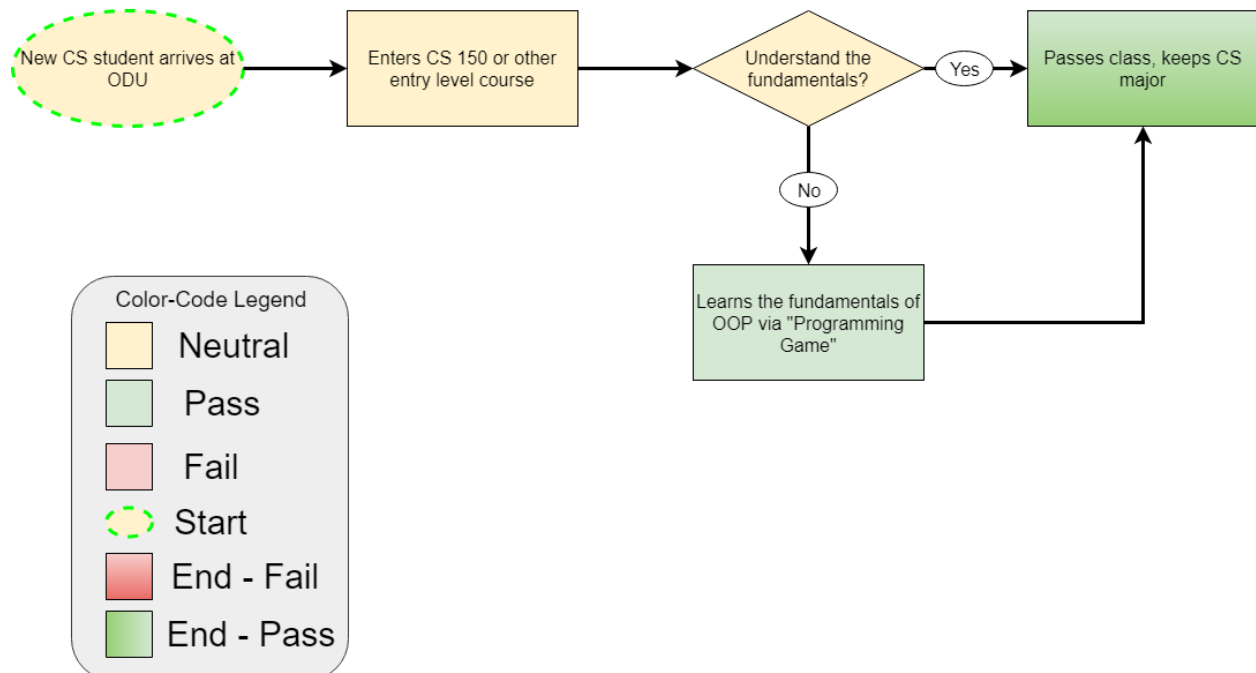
New CS student arrives at ODU

Enters CS 150 or other entry level course

Understand the fundamentals?

Yes

Passes class, keeps CS major

No

Learns the fundamentals of OOP via "Programming Game"

Color-Code Legend

Neutral

Pass

Fail

Start

End - Fail

End - Pass